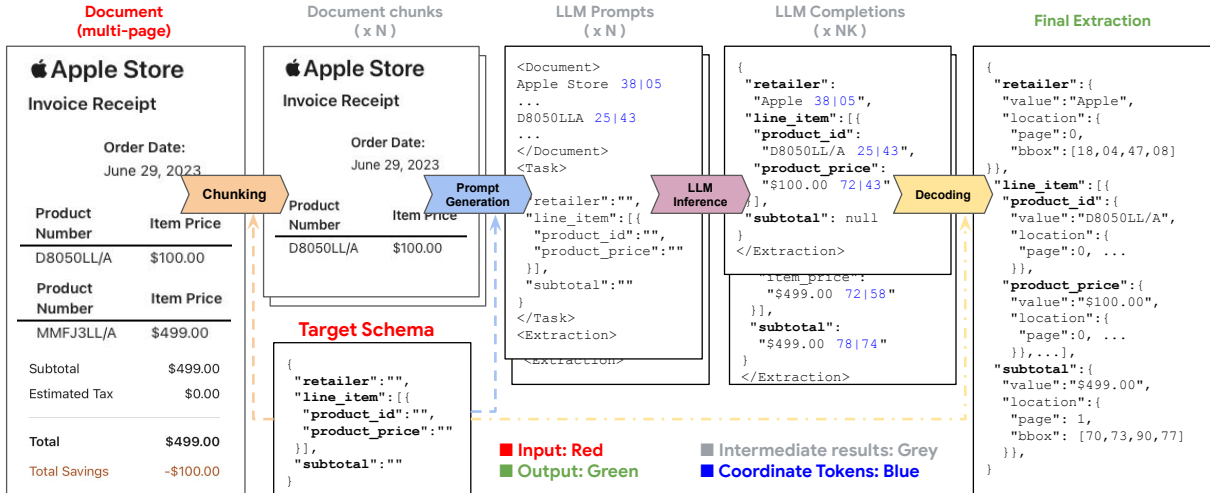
Document (multi-page)

Apple Store

Invoice Receipt

Order Date:
June 29, 2023

| Product Number | Item Price |
|---|---|
| D8050LL/A | $100.00 |

| Product Number | Item Price |
|---|---|
| MMFJ3LL/A | $499.00 |

Subtotal $499.00
Estimated Tax $0.00
Total $499.00
Total Savings -$100.00

Chunking

Document chunks ( x N )

Apple Store

Invoice Receipt

Order Date:
June 29, 2023

| Product Number | Item Price |
|---|---|
| D8050LL/A | $100.00 |

Prompt Generation

Target Schema

{
"retailer":"",
"line_item":[{
"product_id":"",
"product_price":""
}],
"subtotal":""
}

LLM Prompts ( x N )

<Document>
Apple Store 38|05
...
D8050LLA 25|43
...
</Document>
<Task>
{
"retailer":"",
"line_item":[{
"product_id":"",
"product_price":""
}],
"subtotal":""
}
</Task>
<Extraction>
<Extraction>

LLM Inference

LLM Completions ( x NK )

{
"retailer":
"Apple 38|05",
"line_item":[{
"product_id":
"D8050LLA 25|43",
"product_price":
"$100.00 72|43"
}],
"subtotal": null
}
</Extraction>
"item_price":
"$499.00 72|58"
"subtotal":
"$499.00 78|74"
}
</Extraction>

Decoding

Final Extraction

{
"retailer":{
"value":"Apple",
"location":{
"page":0,
"bbox":[18,04,47,08]
}},
"line_item":[{
"product_id":{
"value":"D8050LL/A",
"location":{
"page":0, ...
}},
"product_price":{
"value":"$100.00",
"location":{
"page":0, ...
}},...}],
"subtotal":{
"value":"$499.00",
"location":{
"page": 1,
"bbox": [70,73,90,77]
}},
}

Input: Red
Output: Green
Intermediate results: Grey
Coordinate Tokens: Blue